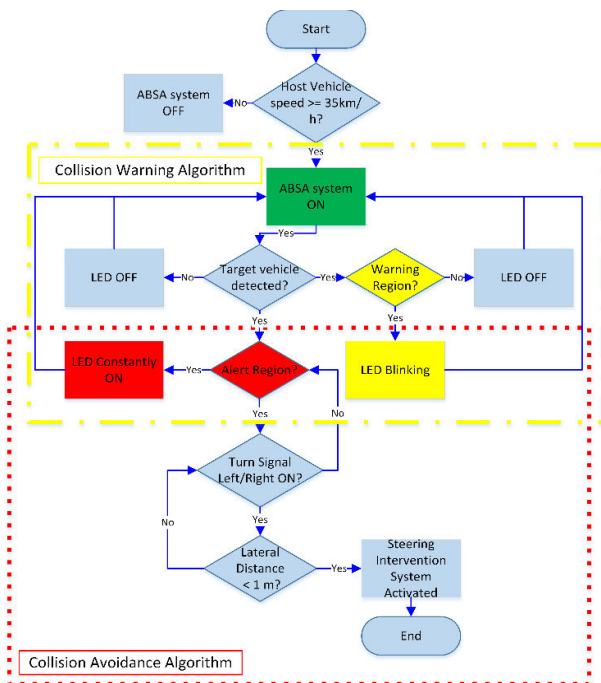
Start

ABSA system OFF

No

Host Vehicle speed >= 35km/h?

Yes

Collision Warning Algorithm

ABSA system ON

Yes

LED OFF

No

Target vehicle detected?

Yes

Warning Region?

No

LED OFF

Yes

Yes

LED Constantly ON

Yes

Alert Region?

LED Blinking

Yes

No

Turn Signal Left/Right ON?

No

Yes

Lateral Distance < 1 m?

Yes

Steering Intervention System Activated

End

Collision Avoidance Algorithm